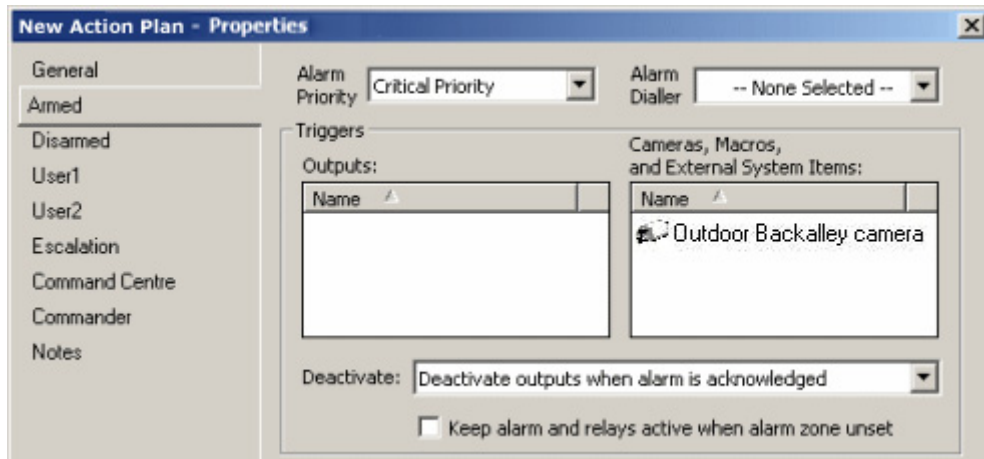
New Action Plan - Properties

General
Armed
Disarmed
User1
User2
Escalation
Command Centre
Commander
Notes

Alarm Priority: Critical Priority
Alarm Dialler: -- None Selected --

Triggers
Outputs:
Name

Cameras, Macros, and External System Items:
Name
Outdoor Backalley camera

Deactivate: Deactivate outputs when alarm is acknowledged

Keep alarm and relays active when alarm zone unset